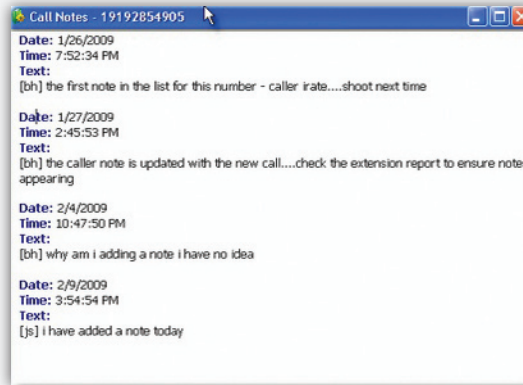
Call Notes - 19192854905

Date: 1/26/2009
Time: 7:52:34 PM
Text:
[bh] the first note in the list for this number - caller irate....shoot next time

Date: 1/27/2009
Time: 2:45:53 PM
Text:
[bh] the caller note is updated with the new call....check the extension report to ensure note appearing

Date: 2/4/2009
Time: 10:47:50 PM
Text:
[bh] why am i adding a note i have no idea

Date: 2/9/2009
Time: 3:54:54 PM
Text:
[js] i have added a note today